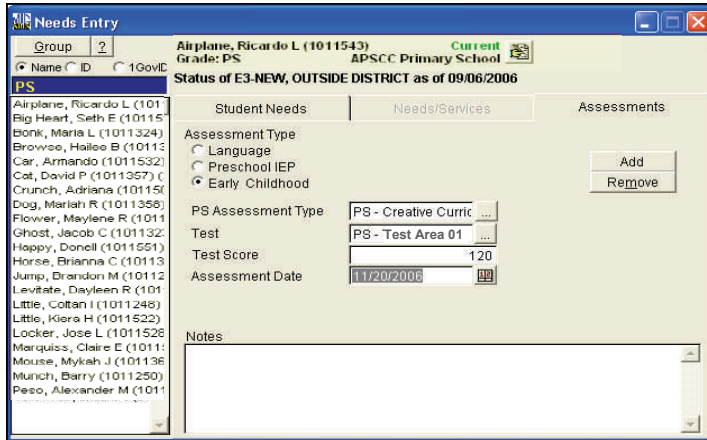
Needs Entry

Group ?

Name ID 1GovID

PS

Airplane, Ricardo L (1011
Big Heart, Seth E (10115
Bonk, Maria L (1011324)
Browse, Hailee B (10113
Car, Armando (1011532
Cat, David P (1011357) (
Crunch, Adriana (101150
Dog, Mariah R (1011358
Flower, Maylene R (1011
Ghost, Jacob C (101132
Happy, Donell (1011551)
Horse, Brianna C (10113
Jump, Brandon M (10112
Levitate, Dayleen R (101
Little, Coltan I (1011248)
Little, Kiera H (1011522)
Locker, Jose L (1011528
Marquiss, Claire E (1011
Mouse, Mykah J (101136
Munch, Barry (1011250)
Peso, Alexander M (1011

Airplane, Ricardo L (1011543) Current
Grade: PS APSCC Primary School

Status of E3-NEW, OUTSIDE DISTRICT as of 09/06/2006

Student Needs | Needs/Services | Assessments

Assessment Type
Language
Preschool IEP
Early Childhood

Add
Remove

PS Assessment Type PS - Creative Curric ...
Test PS - Test Area 01 ...
Test Score 120
Assessment Date 11/20/2006

Notes